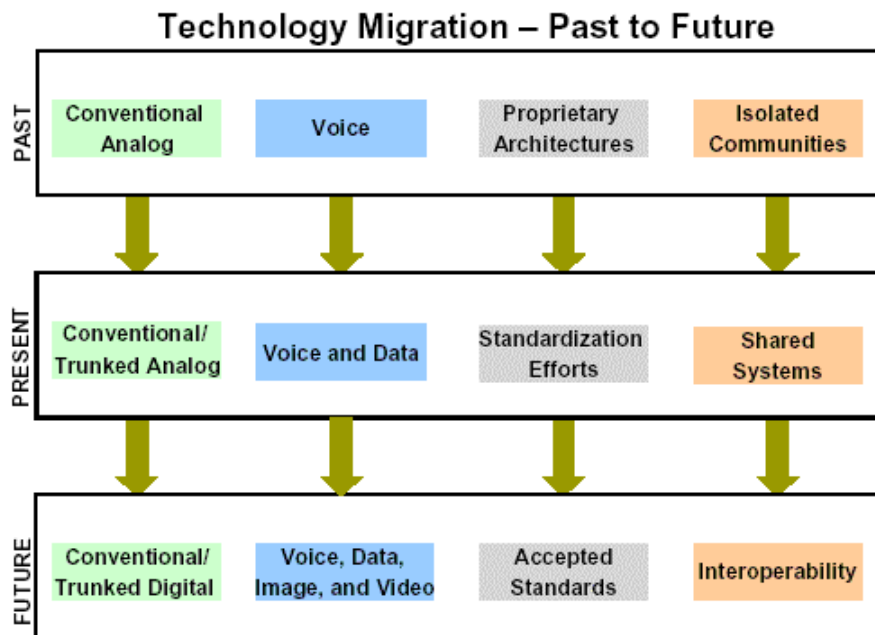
Technology Migration – Past to Future

PAST

Conventional Analog

Voice

Proprietary Architectures

Isolated Communities

PRESENT

Conventional/ Trunked Analog

Voice and Data

Standardization Efforts

Shared Systems

FUTURE

Conventional/ Trunked Digital

Voice, Data, Image, and Video

Accepted Standards

Interoperability